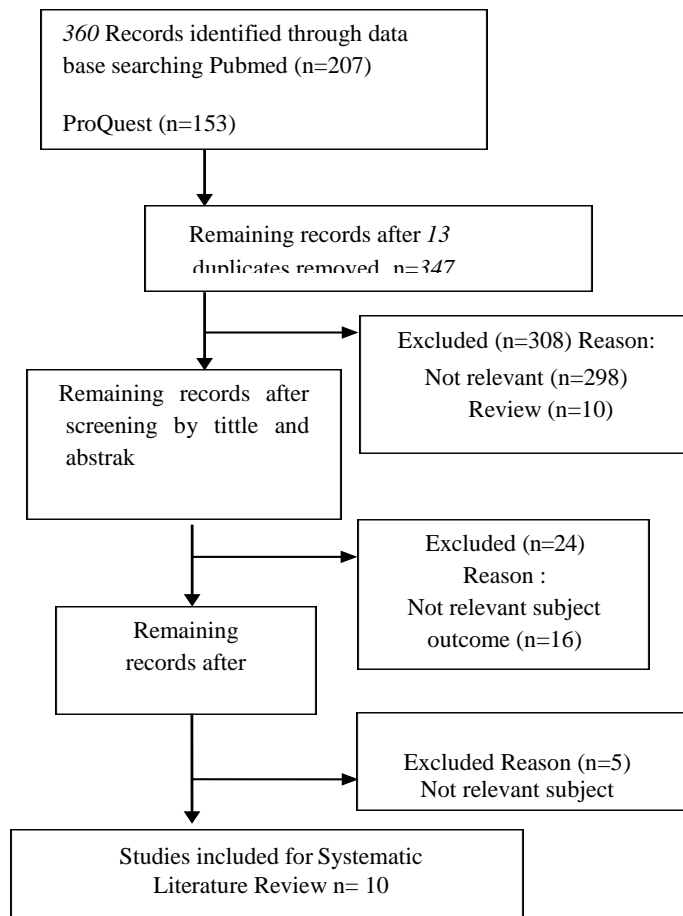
360 Records identified through data base searching Pubmed (n=207)

ProQuest (n=153)

Remaining records after 13 duplicates removed n=347

Excluded (n=308) Reason:
Not relevant (n=298)
Review (n=10)

Remaining records after screening by tittle and abstrak

Excluded (n=24)
Reason :
Not relevant subject outcome (n=16)

Remaining records after

Excluded Reason (n=5)
Not relevant subject

Studies included for Systematic Literature Review n= 10